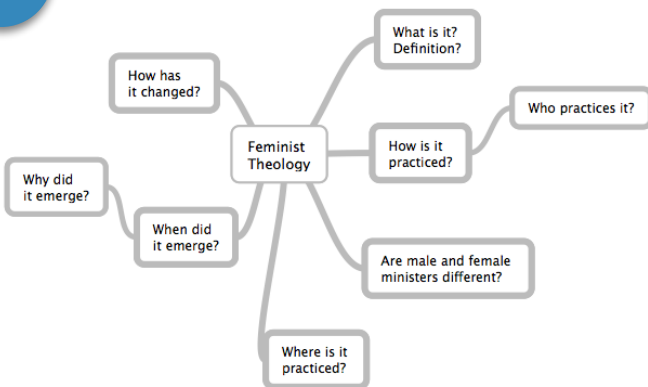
Feminist Theology

What is it? Definition?

How is it practiced?

Who practices it?

Are male and female ministers different?

Where is it practiced?

When did it emerge?

Why did it emerge?

How has it changed?